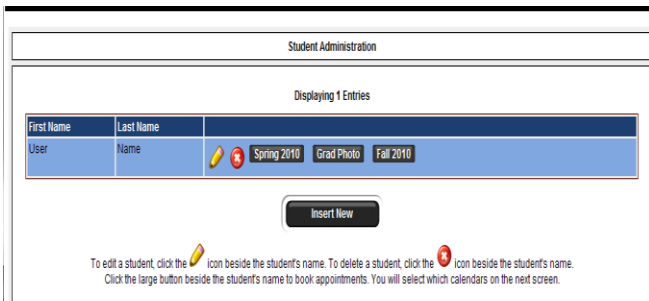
Student Administration

Displaying 1 Entries

| First Name | Last Name | |
|---|---|---|
| User | Name | Spring 2010 Grad Photo Fall 2010 |

Insert New

To edit a student, click the icon beside the student's name. To delete a student, click the icon beside the student's name. Click the large button beside the student's name to book appointments. You will select which calendars on the next screen.